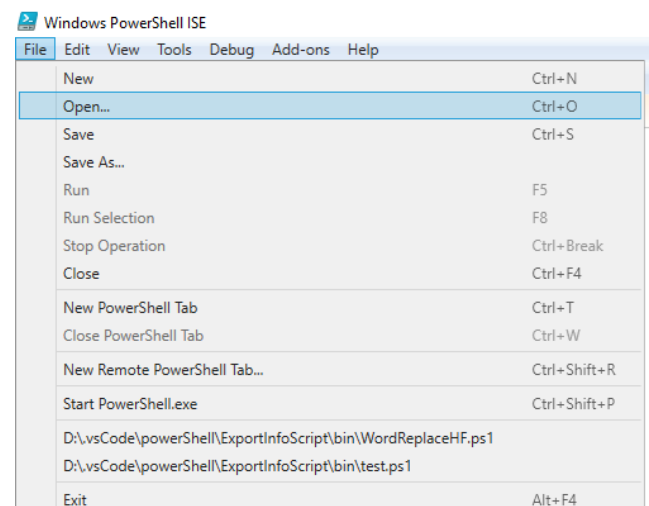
Windows PowerShell ISE

File Edit View Tools Debug Add-ons Help

New Ctrl+N
Open... Ctrl+O
Save Ctrl+S
Save As...
Run F5
Run Selection F8
Stop Operation Ctrl+Break
Close Ctrl+F4

New PowerShell Tab Ctrl+T
Close PowerShell Tab Ctrl+W

New Remote PowerShell Tab... Ctrl+Shift+R

Start PowerShell.exe Ctrl+Shift+P

D:\.vsCode\powerShell\ExportInfoScript\bin\WordReplaceHF.ps1
D:\.vsCode\powerShell\ExportInfoScript\bin\test.ps1

Exit Alt+F4